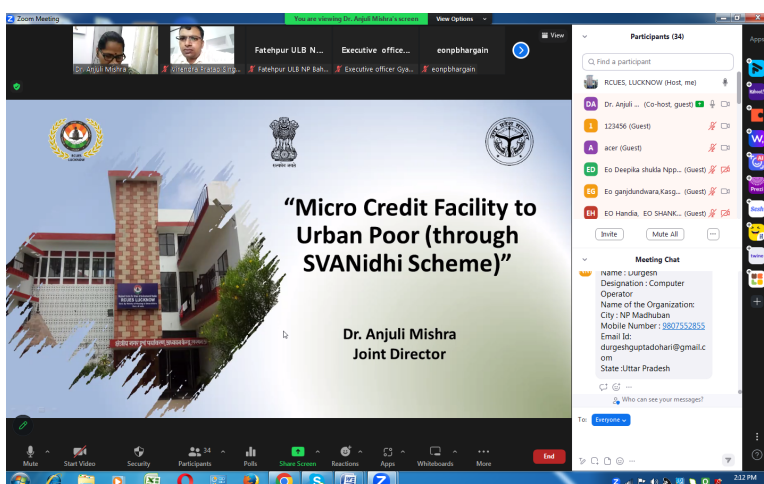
Zoom Meeting
You are viewing Dr. Anjuli Mishra's screen
View Options
View
Dr. Anjuli Mishra
Virendra Pratap Sing...
Fatehpur ULB N...
Fatehpur ULB NP Bah...
Executive office...
Executive officer Gya...
eonpbhargain
eonpbhargain

RCUES LUCKNOW

"Micro Credit Facility to Urban Poor (through SVANidhi Scheme)"

Dr. Anjuli Mishra
Joint Director

Participants (34)
Find a participant
RCUES, LUCKNOW (Host, me)
DA Dr. Anjuli ... (Co-host, guest)
1 123456 (Guest)
A acer (Guest)
ED Eo Deepika shukla Npp... (Guest)
EG Eo ganjdundwara,Kasg... (Guest)
EH Eo Handia, EO SHANK... (Guest)
Invite
Mute All
...

Meeting Chat
Name : Durgesh
Designation : Computer Operator
Name of the Organization: City : NP Madhuban
Mobile Number : 9807552855
Email Id: durgeshguptadohari@gmail.com
State:Uttar Pradesh
Who can see your messages?
To: Everyone

Mute
Start Video
Security
34
Participants
Polls
Share Screen
Reactions
Apps
Whiteboards
More
End

2:12 PM
Apps